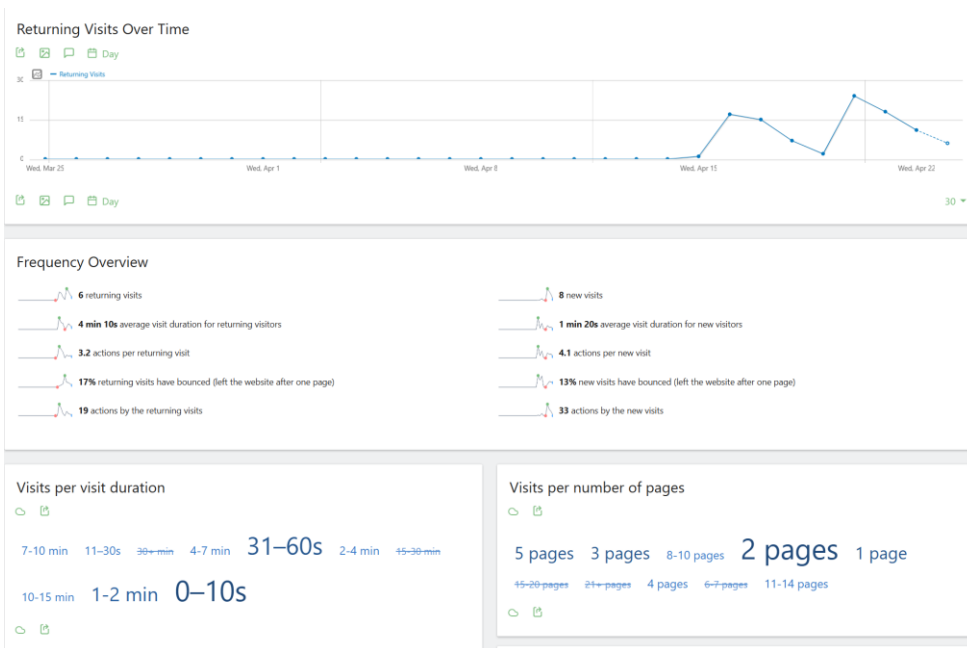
Returning Visits Over Time

Day

Returning Visits

30

11

0

Wed, Mar 25

Wed, Apr 1

Wed, Apr 8

Wed, Apr 15

Wed, Apr 22

Day

30

Frequency Overview

**6** returning visits

**4 min 10s** average visit duration for returning visitors

**3.2** actions per returning visit

**17%** returning visits have bounced (left the website after one page)

**19** actions by the returning visits

**8** new visits

**1 min 20s** average visit duration for new visitors

**4.1** actions per new visit

**13%** new visits have bounced (left the website after one page)

**33** actions by the new visits

Visits per visit duration

7-10 min 11–30s ~~30+ min~~ 4-7 min 31–60s 2-4 min ~~15-30 min~~ 10-15 min 1-2 min 0–10s

Visits per number of pages

5 pages 3 pages 8-10 pages 2 pages 1 page ~~15-20 pages~~ ~~21+ pages~~ 4 pages ~~6-7 pages~~ 11-14 pages